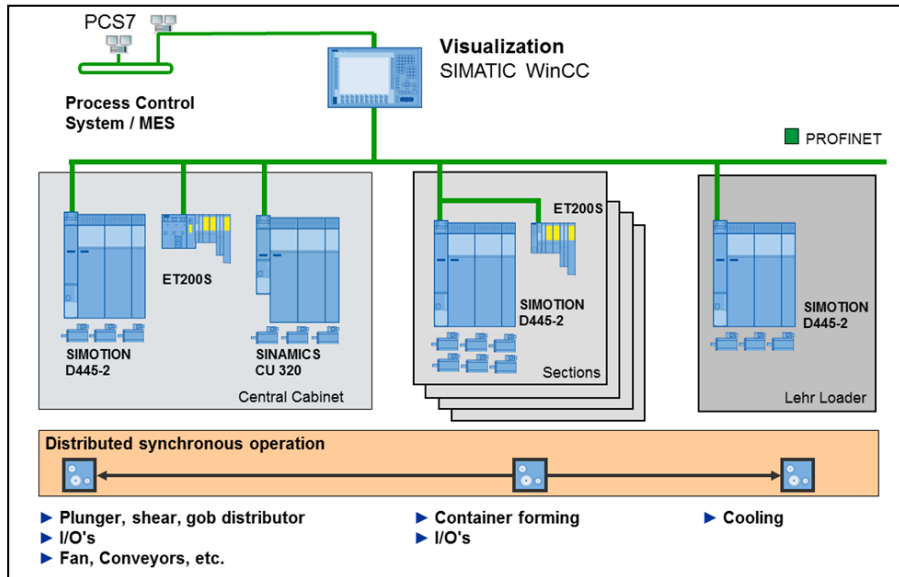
PCS7

Process Control System / MES

Visualization
SIMATIC WinCC

PROFINET

ET200S

SIMOTION D445-2

SINAMICS CU 320

Central Cabinet

ET200S

SIMOTION D445-2

Sections

SIMOTION D445-2

Lehr Loader

Distributed synchronous operation

► Plunger, shear, gob distributor
► I/O's
► Fan, Conveyors, etc.

► Container forming
► I/O's

► Cooling